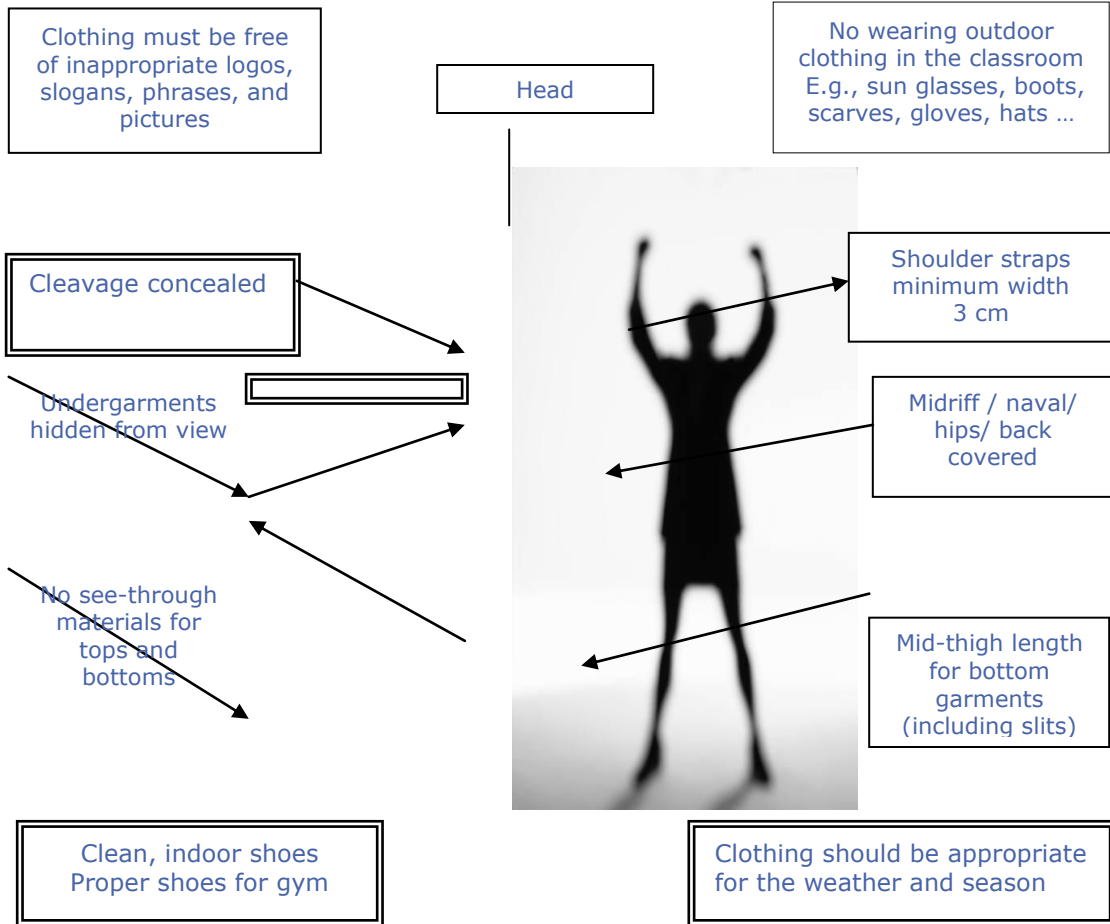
Clothing must be free of inappropriate logos, slogans, phrases, and pictures

Head

No wearing outdoor clothing in the classroom E.g., sun glasses, boots, scarves, gloves, hats …

Cleavage concealed

Shoulder straps minimum width 3 cm

Undergarments hidden from view

Midriff / naval/ hips/ back covered

No see-through materials for tops and bottoms

Mid-thigh length for bottom garments (including slits)

Clean, indoor shoes
Proper shoes for gym

Clothing should be appropriate for the weather and season